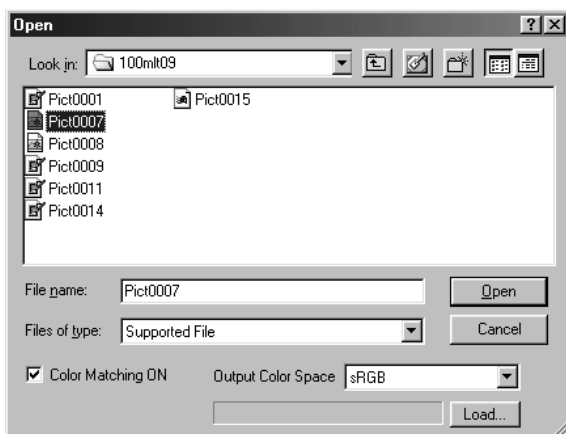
Open

?

Look in: 100mlt09

Pict0001
Pict0007
Pict0008
Pict0009
Pict0011
Pict0014
Pict0015

File name: Pict0007

Open

Files of type: Supported File

Cancel

Color Matching ON

Output Color Space sRGB

Load...